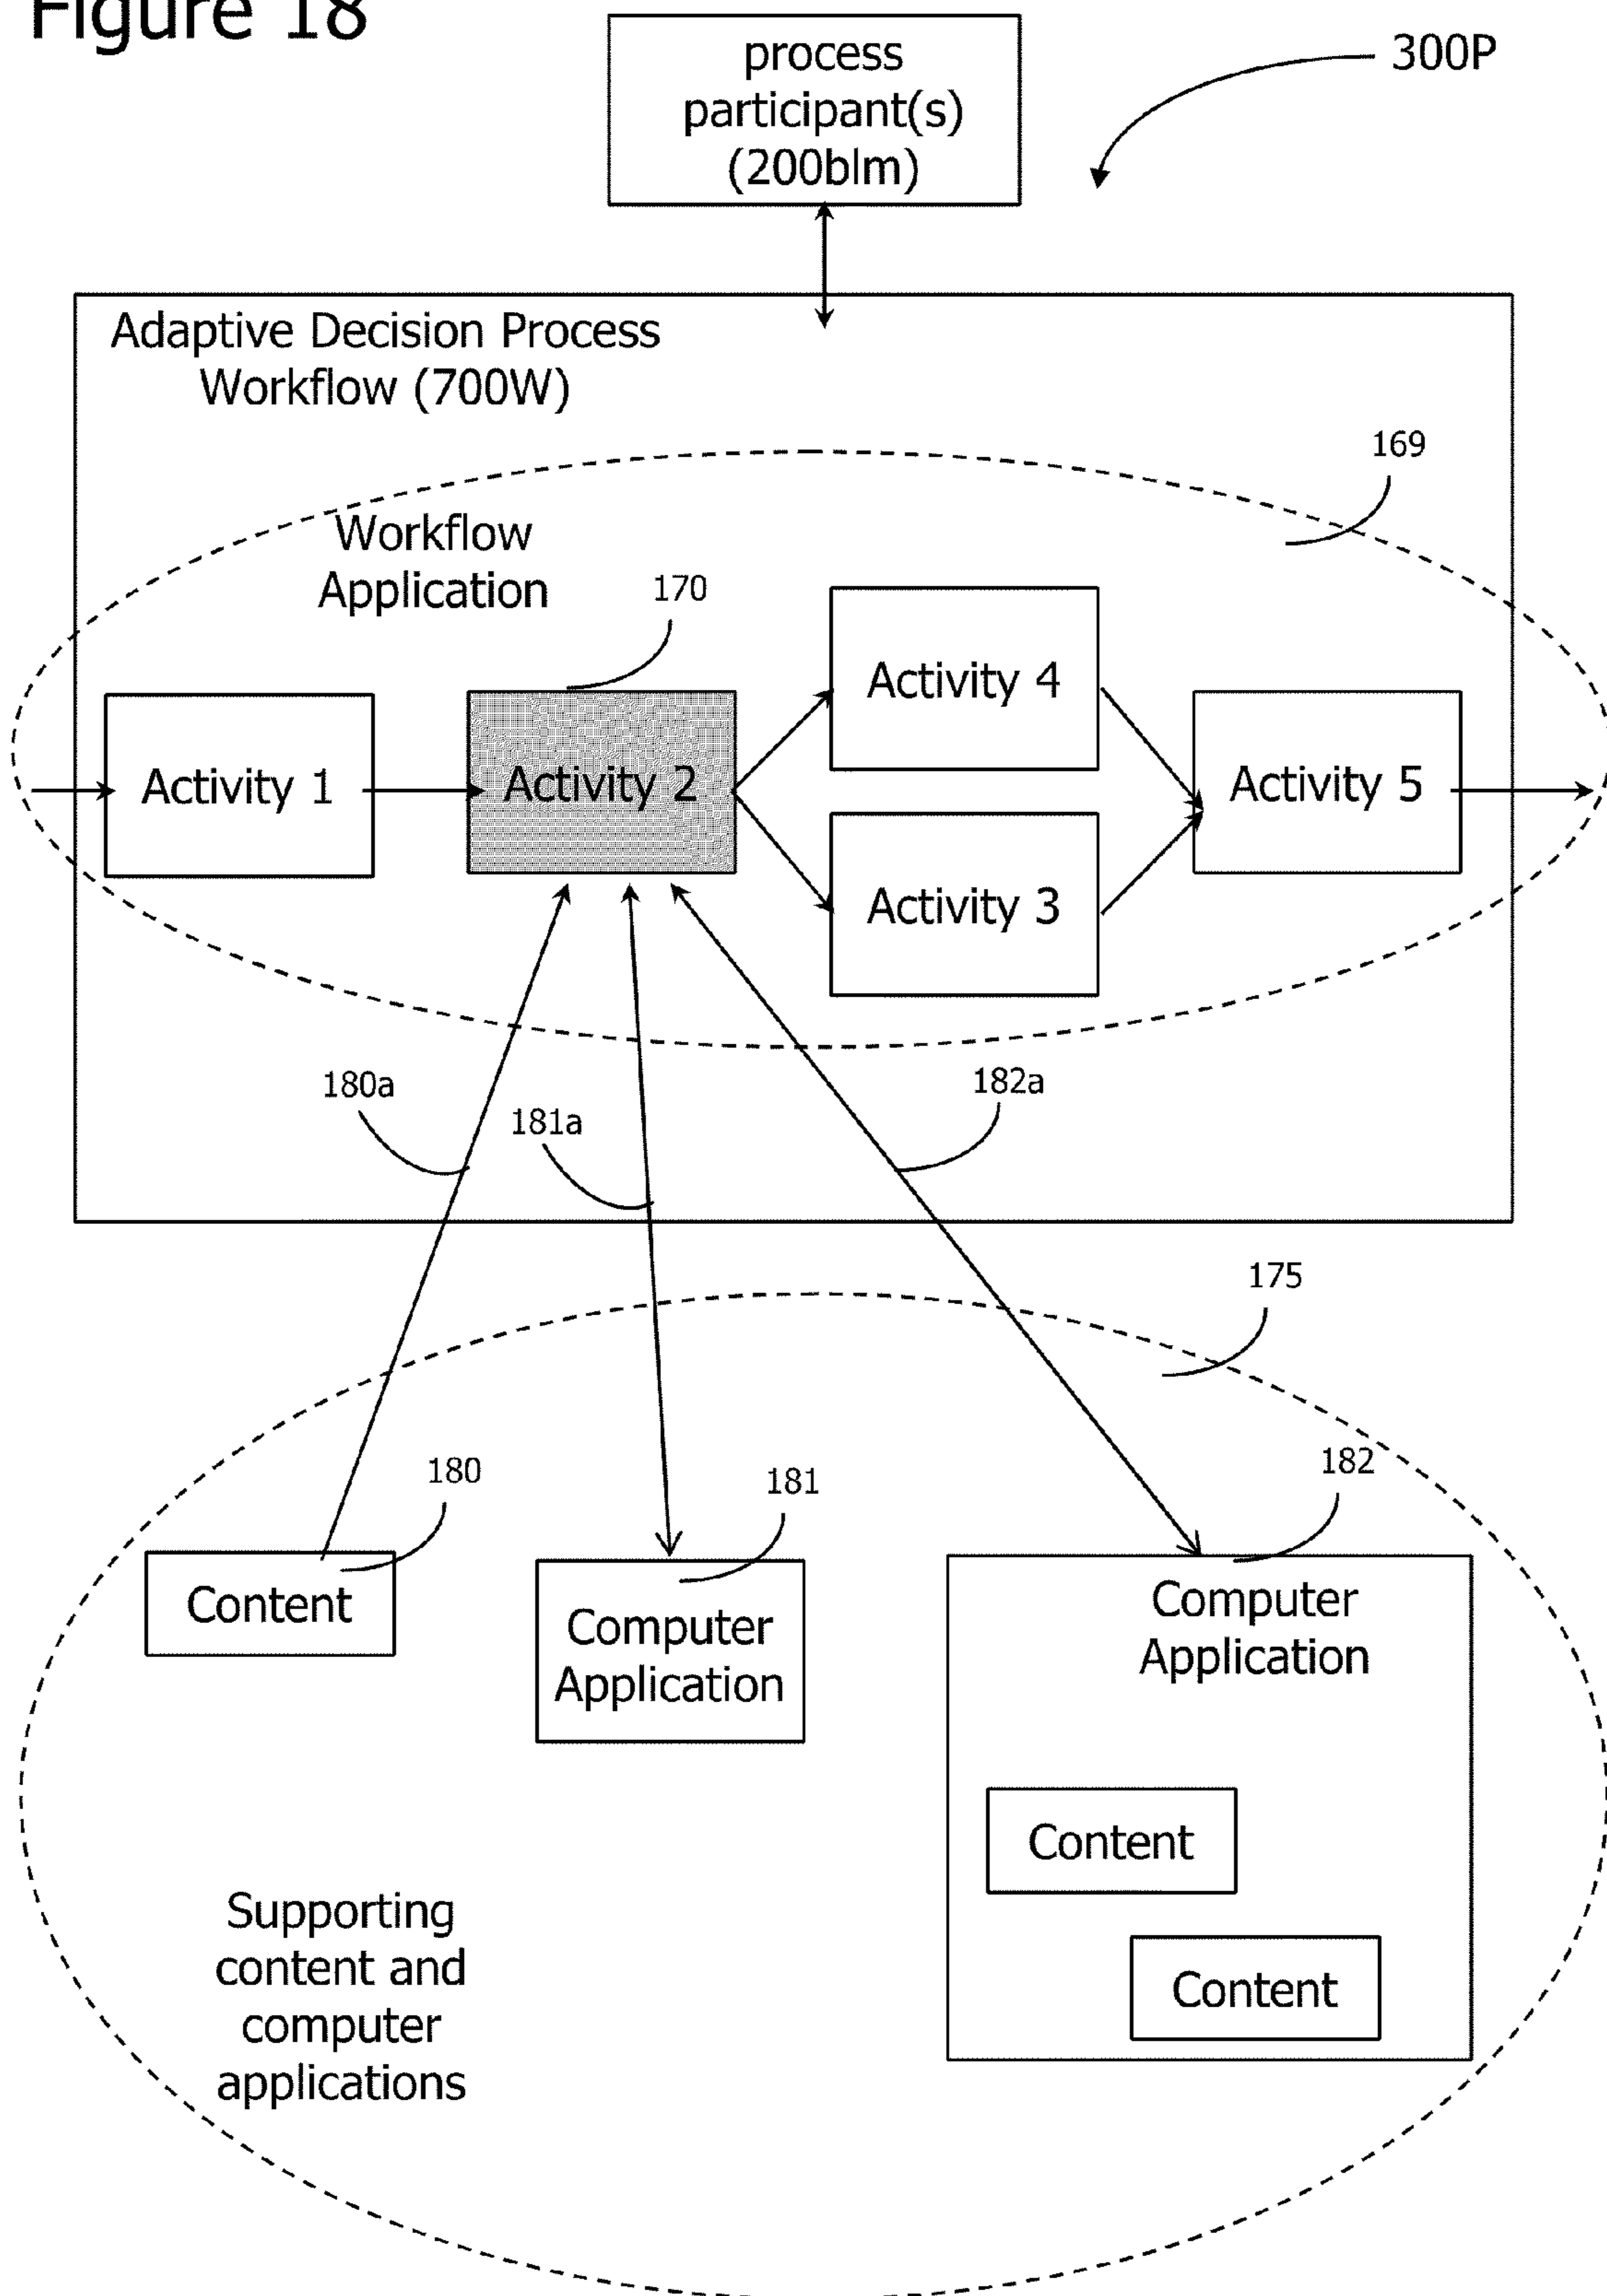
Figure 18

process participant(s) (200blm)

300P

Adaptive Decision Process Workflow (700W)

169

Workflow Application

170

Activity 1

Activity 2

Activity 4

Activity 3

Activity 5

180a

181a

182a

175

180

181

182

Content

Computer Application

Computer Application

Content

Content

Supporting content and computer applications